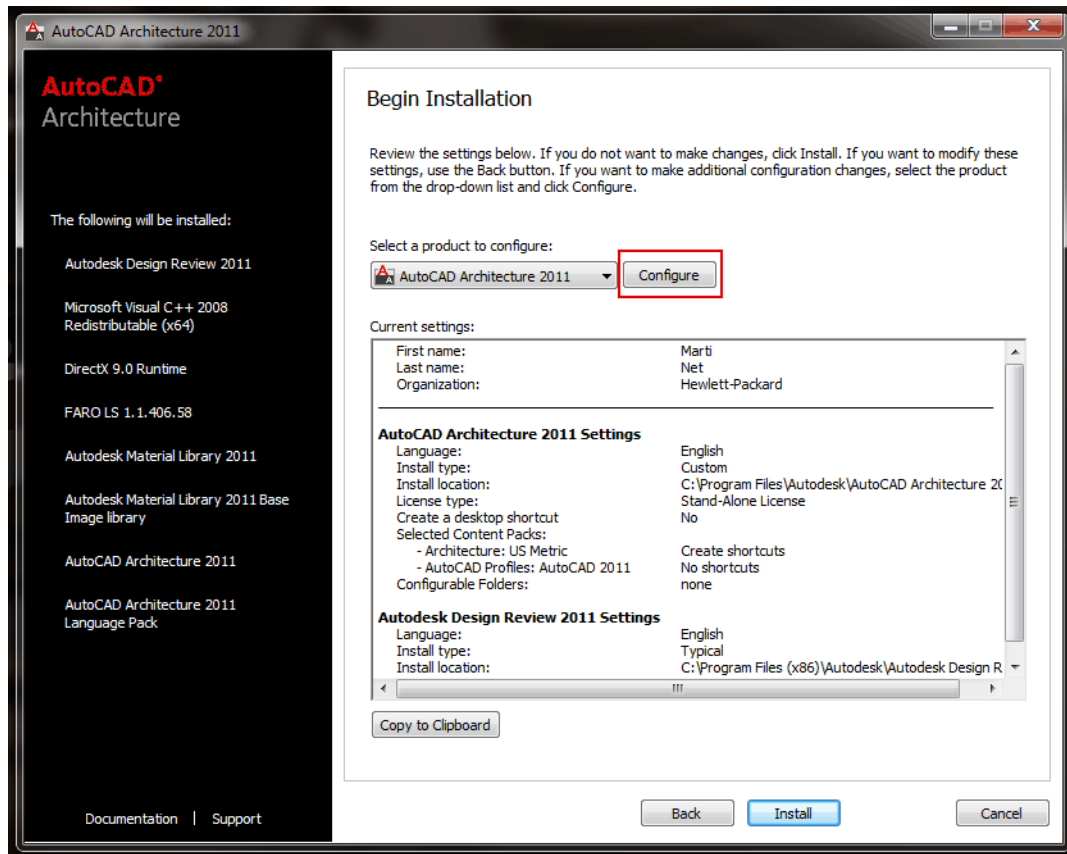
AutoCAD Architecture 2011

AutoCAD®
Architecture

The following will be installed:

Autodesk Design Review 2011

Microsoft Visual C++ 2008 Redistributable (x64)

DirectX 9.0 Runtime

FARO LS 1.1.406.58

Autodesk Material Library 2011

Autodesk Material Library 2011 Base Image library

AutoCAD Architecture 2011

AutoCAD Architecture 2011 Language Pack

Documentation | Support

Begin Installation

Review the settings below. If you do not want to make changes, click Install. If you want to modify these settings, use the Back button. If you want to make additional configuration changes, select the product from the drop-down list and click Configure.

Select a product to configure:

AutoCAD Architecture 2011

Configure

Current settings:

| | |
|---|---|
| First name: | Marti |
| Last name: | Net |
| Organization: | Hewlett-Packard |

AutoCAD Architecture 2011 Settings

| | |
|---|---|
| Language: | English |
| Install type: | Custom |
| Install location: | C:\Program Files\Autodesk\AutoCAD Architecture 2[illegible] |
| License type: | Stand-Alone License |
| Create a desktop shortcut | No |
| Selected Content Packs: | |
| - Architecture: US Metric | Create shortcuts |
| - AutoCAD Profiles: AutoCAD 2011 | No shortcuts |
| Configurable Folders: | none |

Autodesk Design Review 2011 Settings

| | |
|---|---|
| Language: | English |
| Install type: | Typical |
| Install location: | C:\Program Files (x86)\Autodesk\Autodesk Design R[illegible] |

Copy to Clipboard

Back

Install

Cancel